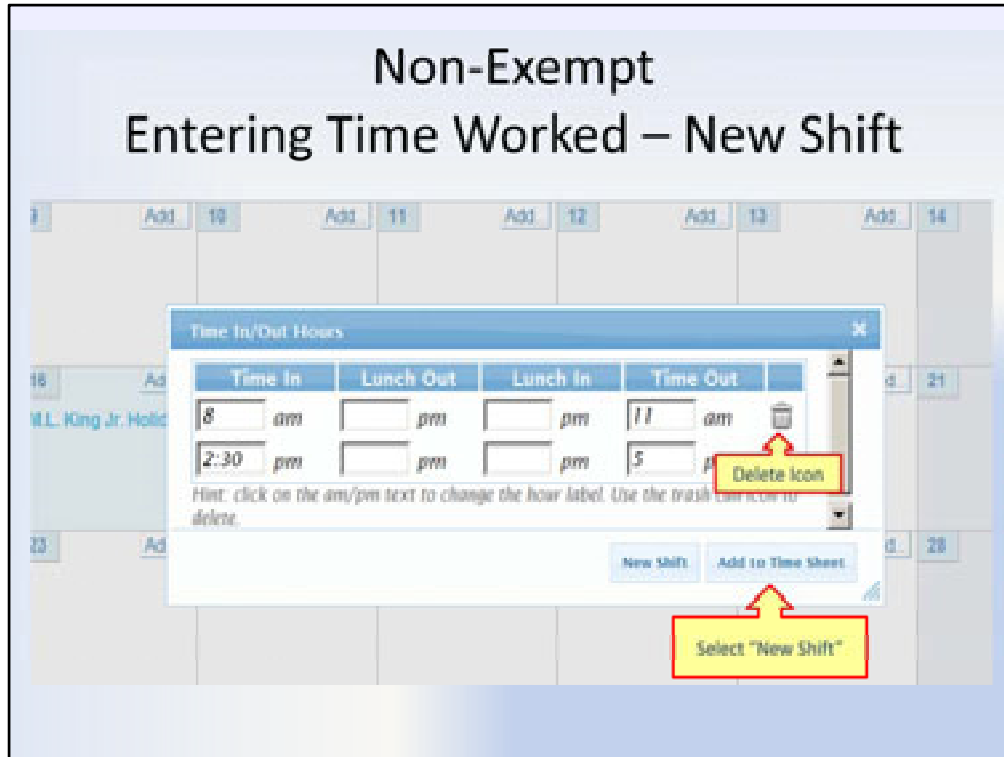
Non-Exempt
Entering Time Worked – New Shift

9 Add 10 Add 11 Add 12 Add 13 Add 14

16 Ad M.L. King Jr. Holid d. 21

23 Ad d. 28

Time In/Out Hours

| Time In | | Lunch Out | | Lunch In | | Time Out | | |
|---|---|---|---|---|---|---|---|---|
| 8 | am | | pm | | pm | 11 | am | |
| 2:30 | pm | | pm | | pm | 5 | p | |

Delete Icon

Hint: click on the am/pm text to change the hour label. Use the trash can icon to delete.

New Shift Add to Time Sheet

Select "New Shift"